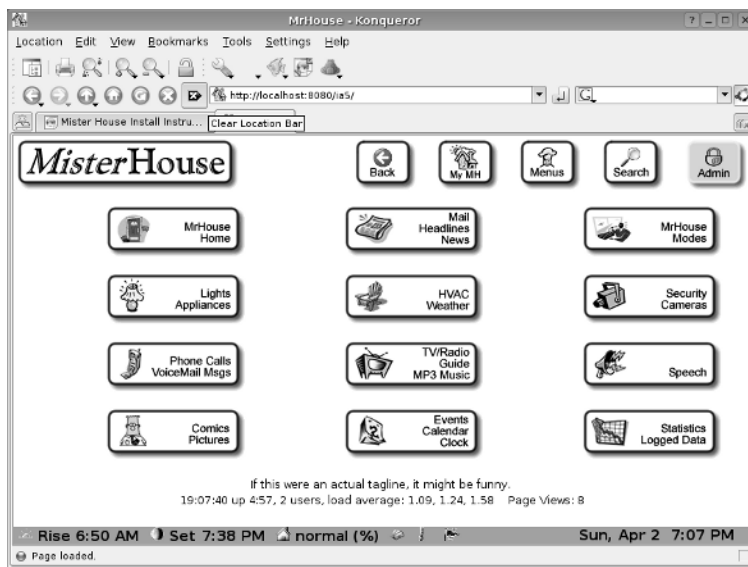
MrHouse - Konqueror

Location Edit View Bookmarks Tools Settings Help

http://localhost:8080/ia5/

Mister House Install Instru... Clear Location Bar

MisterHouse

Back

My MH

Menus

Search

Admin

MrHouse Home

Mail Headlines News

MrHouse Modes

Lights Appliances

HVAC Weather

Security Cameras

Phone Calls VoiceMail Msgs

TV/Radio Guide MP3 Music

Speech

Comics Pictures

Events Calendar Clock

Statistics Logged Data

If this were an actual tagline, it might be funny.
19:07:40 up 4:57, 2 users, load average: 1.09, 1.24, 1.58 Page Views: 8

Rise 6:50 AM Set 7:38 PM normal (%) Sun, Apr 2 7:07 PM

Page loaded.